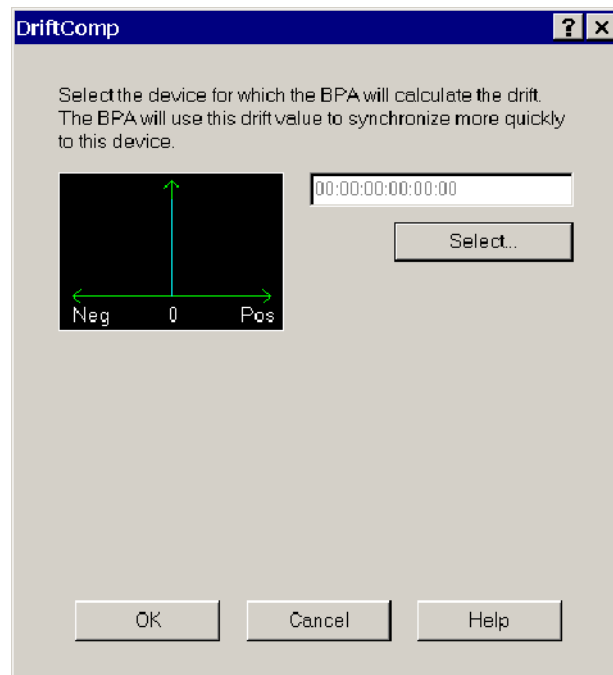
DriftComp

?

X

Select the device for which the BPA will calculate the drift. The BPA will use this drift value to synchronize more quickly to this device.

Neg 0 Pos

00:00:00:00:00:00

Select...

OK

Cancel

Help